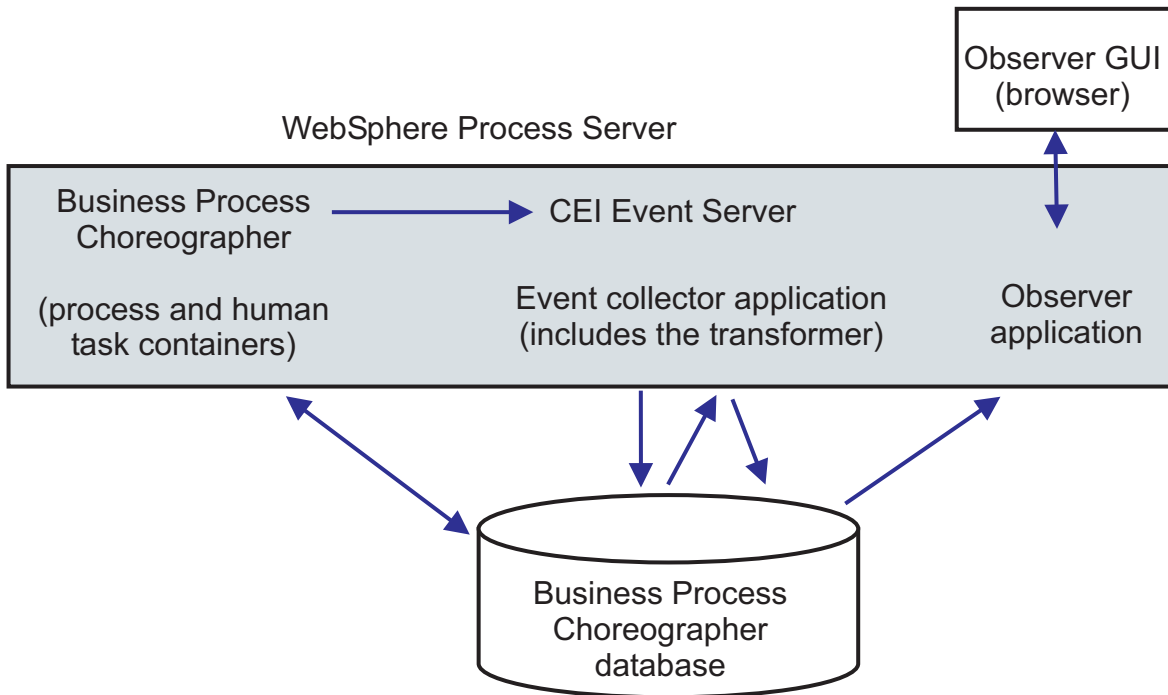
Observer GUI (browser)

WebSphere Process Server

Business Process Choreographer

CEI Event Server

(process and human task containers)

Event collector application (includes the transformer)

Observer application

Business Process Choreographer database